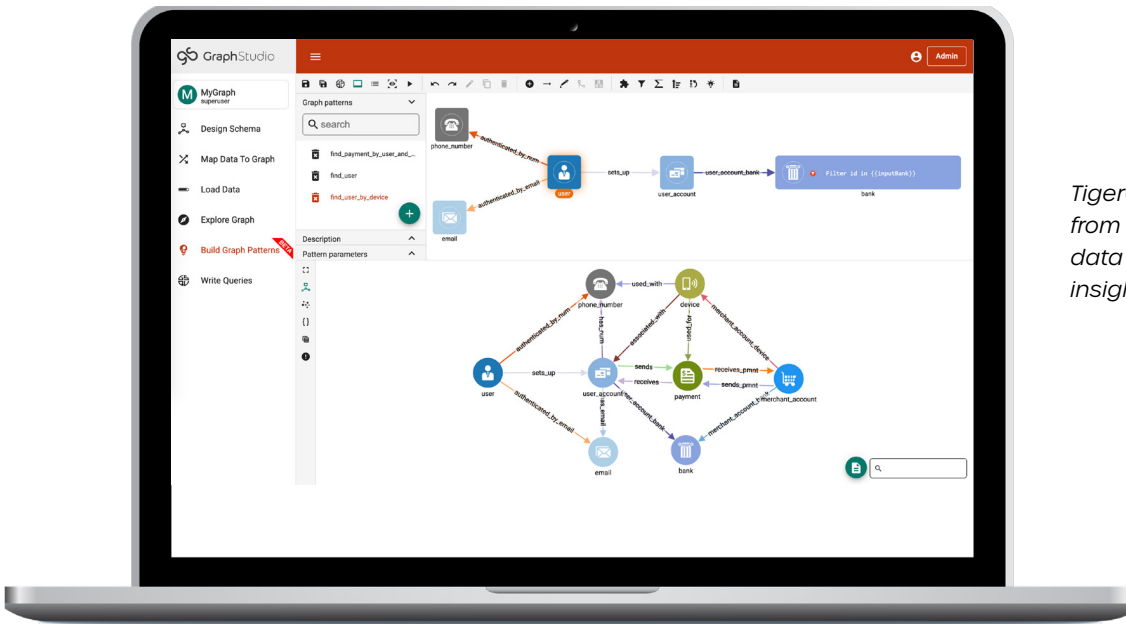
GraphStudio

Admin

MyGraph
superuser

Design Schema

Map Data To Graph

Load Data

Explore Graph

Build Graph Patterns

BETA

Write Queries

Graph patterns

search

find_payment_by_user_and_...

find_user

find_user_by_device

Description

Pattern parameters

phone_number

authenticated_by_num

user

sets_up

user_account

user_account_bank

Filter id in {{inputBank}}

bank

authenticated_by_email

email

phone_number

used_with

device

has_num

associated_with

used_for

merchant_account_device

authenticated_by_num

user

sets_up

user_account

sends

receives

payment

receives_pmnt

sends_pmnt

merchant_account

authenticated_by_email

has_email

user_account_bank

merchant_account_bank

email

bank

Tiger
from
data
insigh